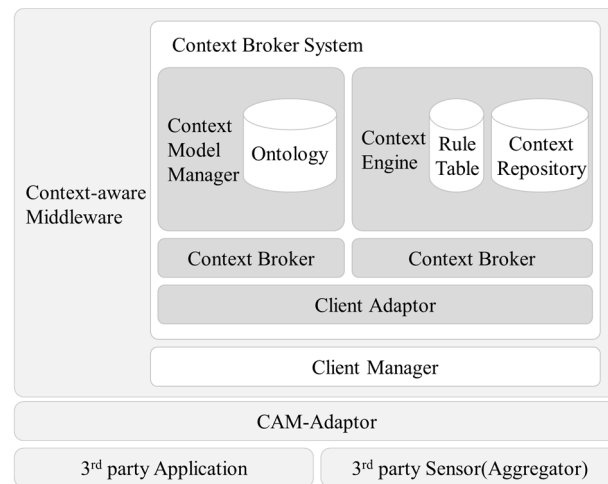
Context Broker System

Context Model Manager

Ontology

Context Engine

Rule Table

Context Repository

Context-aware Middleware

Context Broker

Context Broker

Client Adaptor

Client Manager

CAM-Adaptor

3$^{rd}$ party Application

3$^{rd}$ party Sensor(Aggregator)